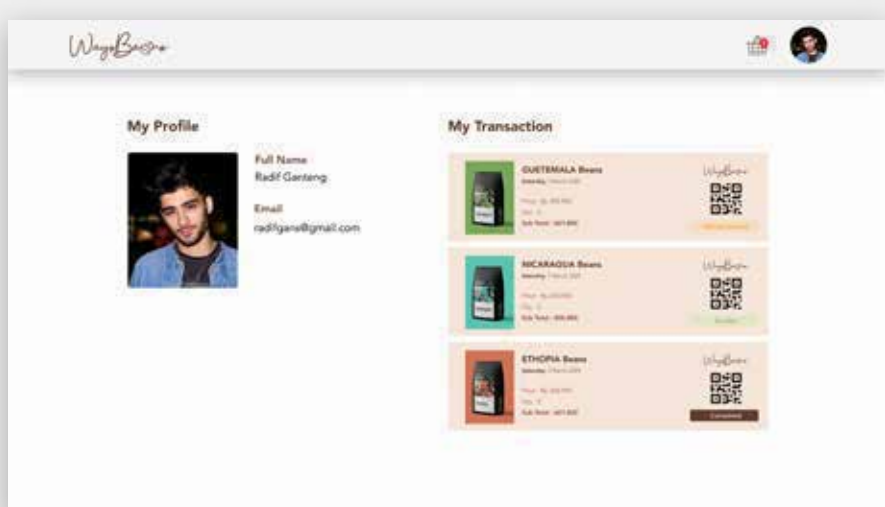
WaysBeans

My Profile

Full Name
Radif Ganteng

Email
radifgans@gmail.com

My Transaction

GUETEMALA Beans
Saturday, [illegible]
Price : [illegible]
Qty : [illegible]
Sub Total : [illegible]
WaysBeans
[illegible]

NICARAGUA Beans
Saturday, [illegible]
Price : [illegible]
Qty : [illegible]
Sub Total : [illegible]
WaysBeans
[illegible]

ETHOPIA Beans
Saturday, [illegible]
Price : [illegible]
Qty : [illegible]
Sub Total : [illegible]
WaysBeans
Completed